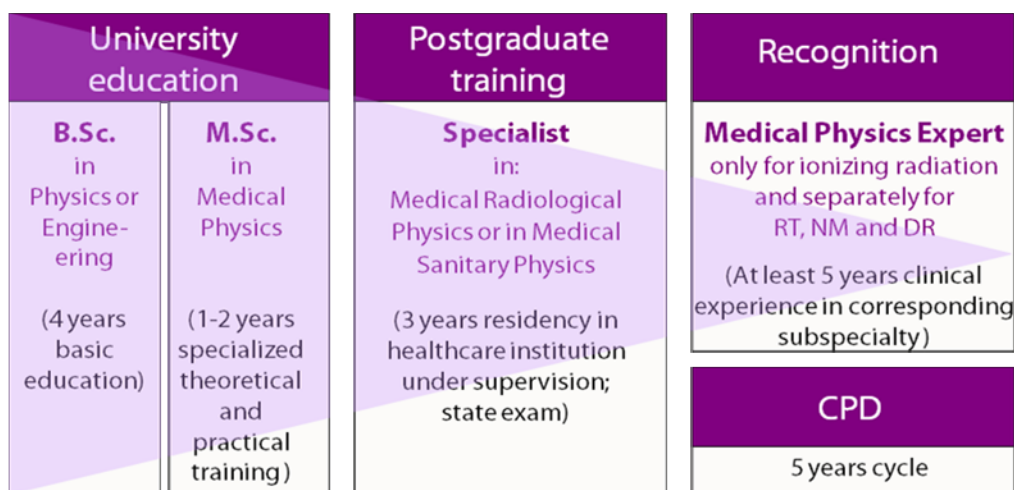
University education

B.Sc. in Physics or Engineering

(4 years basic education)

M.Sc. in Medical Physics

(1-2 years specialized theoretical and practical training)

Postgraduate training

Specialist in: Medical Radiological Physics or in Medical Sanitary Physics

(3 years residency in healthcare institution under supervision; state exam)

Recognition

Medical Physics Expert only for ionizing radiation and separately for RT, NM and DR

(At least 5 years clinical experience in corresponding subspecialty)

CPD

5 years cycle